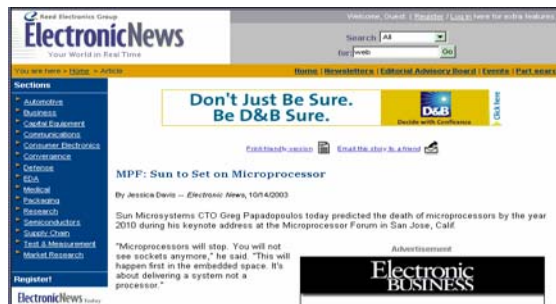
Reed Electronics Group
ElectronicNews
Your World in Real Time

Welcome, Guest | Register | Log in here for extra features

Search All
for web Go

You are here > Home > Article

Home | Newsletters | Editorial Advisory Board | Events | Part sear

Sections
Automotive
Business
Capital Equipment
Communications
Consumer Electronics
Convergence
Defense
EDA
Medical
Packaging
Research
Semiconductors
Supply Chain
Test & Measurement
Market Research

Register!
ElectronicNews today

Don't Just Be Sure.
Be D&B Sure.
D&B
Decide with Confidence
Click here

Print friendly version Email this story to a friend

MPF: Sun to Set on Microprocessor

By Jessica Davis -- Electronic News, 10/14/2003

Sun Microsystems CTO Greg Papadopoulos today predicted the death of microprocessors by the year 2010 during his keynote address at the Microprocessor Forum in San Jose, Calif.

"Microprocessors will stop. You will not see sockets anymore," he said. "This will happen first in the embedded space. It's about delivering a system not a processor."

Advertisement
Electronic
BUSINESS